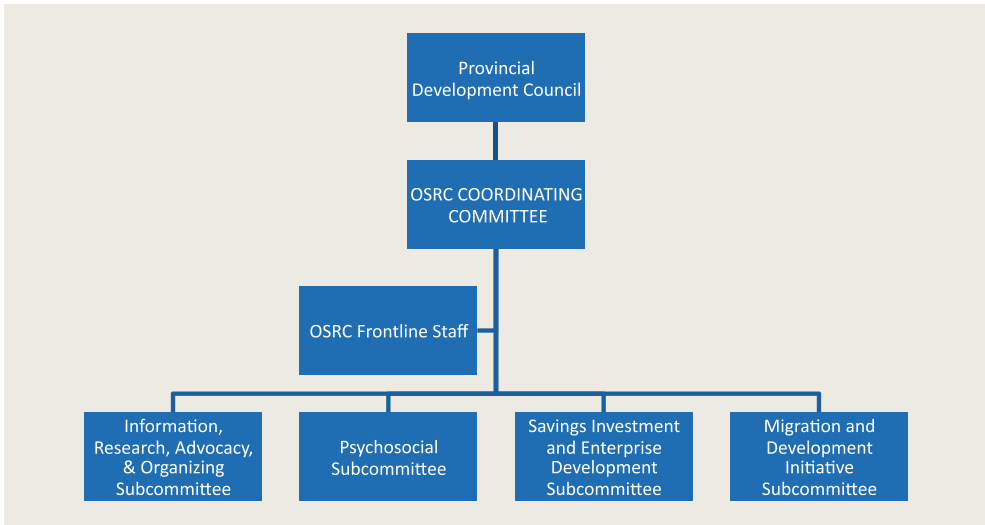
Provincial Development Council

OSRC COORDINATING COMMITTEE

OSRC Frontline Staff

Information, Research, Advocacy, & Organizing Subcommittee

Psychosocial Subcommittee

Savings Investment and Enterprise Development Subcommittee

Migration and Development Initiative Subcommittee